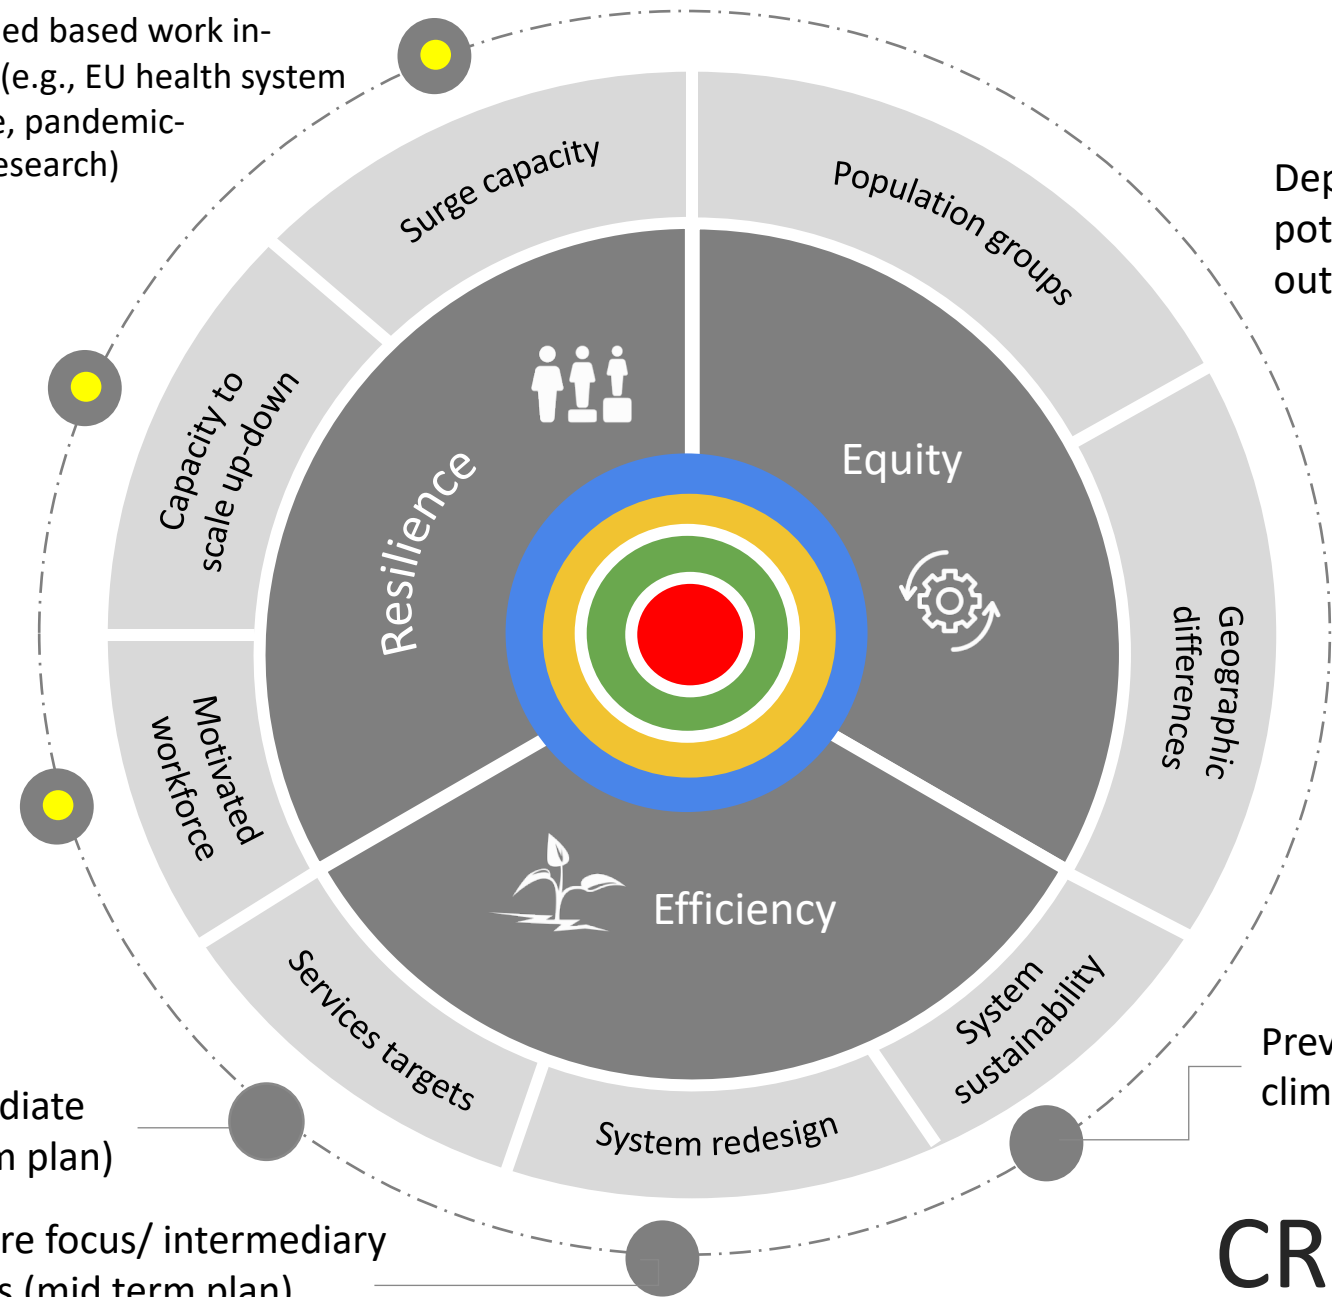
ed based work in- (e.g., EU health system e, pandemic- esearch)

Surge capacity

Population groups

Dep pot out

Capacity to scale up-down

Resilience

Equity

Geographic differences

Motivated workforce

Efficiency

Services targets

System redesign

System sustainability

Prev clim

diate n plan)

re focus/ intermediary s (mid term plan)

CR